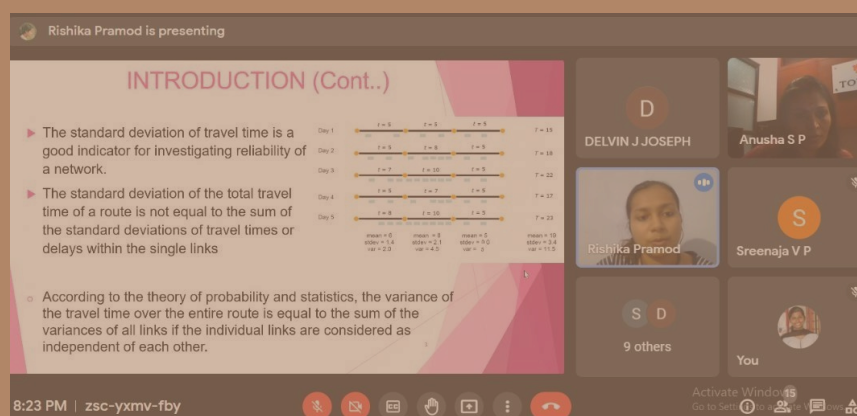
Rishika Pramod is presenting

INTRODUCTION (Cont..)

The standard deviation of travel time is a good indicator for investigating reliability of a network.

The standard deviation of the total travel time of a route is not equal to the sum of the standard deviations of travel times or delays within the single links

| | | | | |
|---|---|---|---|---|
| Day 1 | t = 5 | t = 5 | t = 5 | T = 15 |
| Day 2 | t = 5 | t = 8 | t = 5 | T = 18 |
| Day 3 | t = 7 | t = 10 | t = 5 | T = 22 |
| Day 4 | t = 5 | t = 7 | t = 5 | T = 17 |
| Day 5 | t = 8 | t = 10 | t = 5 | T = 23 |
| | mean = 6 stdev = 1.4 var = 2.0 | mean = 8 stdev = 2.1 var = 4.5 | mean = 5 stdev = 0 var = 0 | mean = 19 stdev = 3.4 var = 11.5 |

According to the theory of probability and statistics, the variance of the travel time over the entire route is equal to the sum of the variances of all links if the individual links are considered as independent of each other.

D
DELVIN J JOSEPH

Anusha S P

Rishika Pramod

S
Sreenaja V P

S D
9 others

You

8:23 PM | zsc-yxmv-fby

Activate Windows
Go to Settings to activate Windows.

15